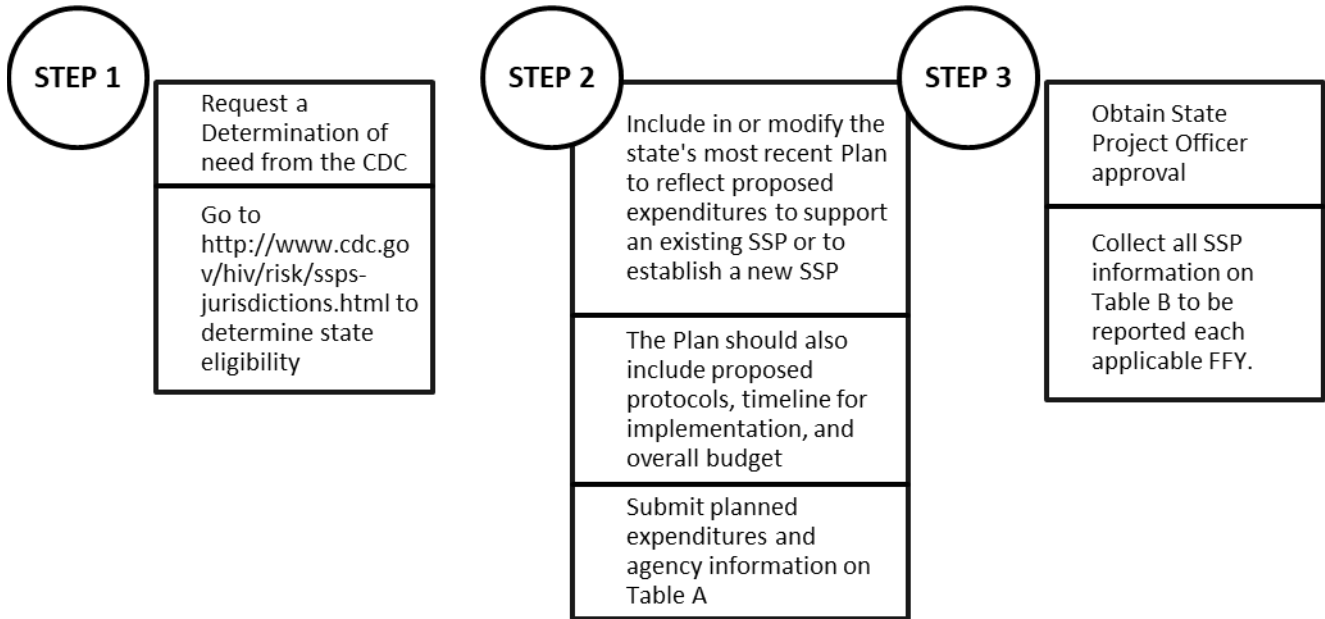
STEP 1

Request a Determination of need from the CDC

Go to http://www.cdc.gov/hiv/risk/ssps-jurisdictions.html to determine state eligibility

STEP 2

Include in or modify the state's most recent Plan to reflect proposed expenditures to support an existing SSP or to establish a new SSP

The Plan should also include proposed protocols, timeline for implementation, and overall budget

Submit planned expenditures and agency information on Table A

STEP 3

Obtain State Project Officer approval

Collect all SSP information on Table B to be reported each applicable FFY.